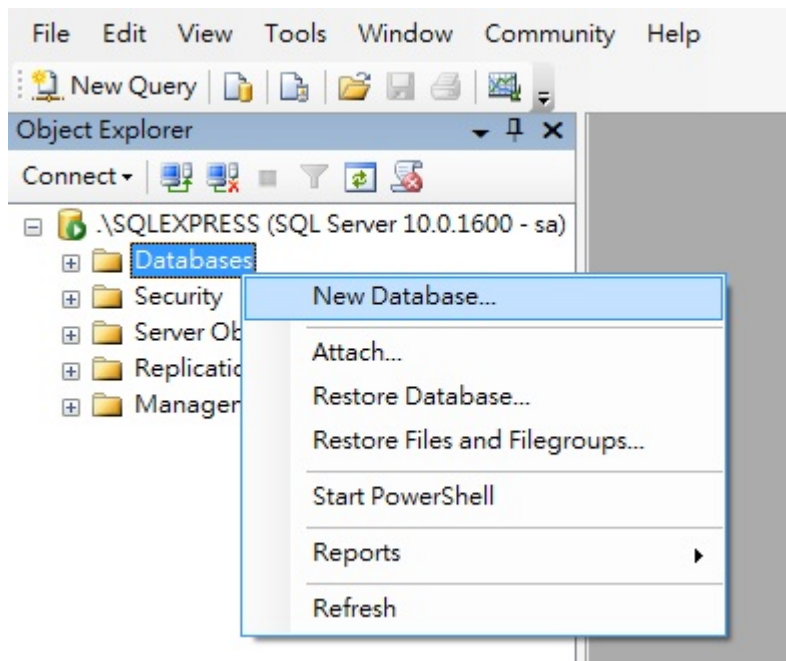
File Edit View Tools Window Community Help

New Query

Object Explorer

Connect

.\SQLEXPRESS (SQL Server 10.0.1600 - sa)

Databases

Security

Server Ob

Replicatic

Manager

New Database...

Attach...

Restore Database...

Restore Files and Filegroups...

Start PowerShell

Reports

Refresh